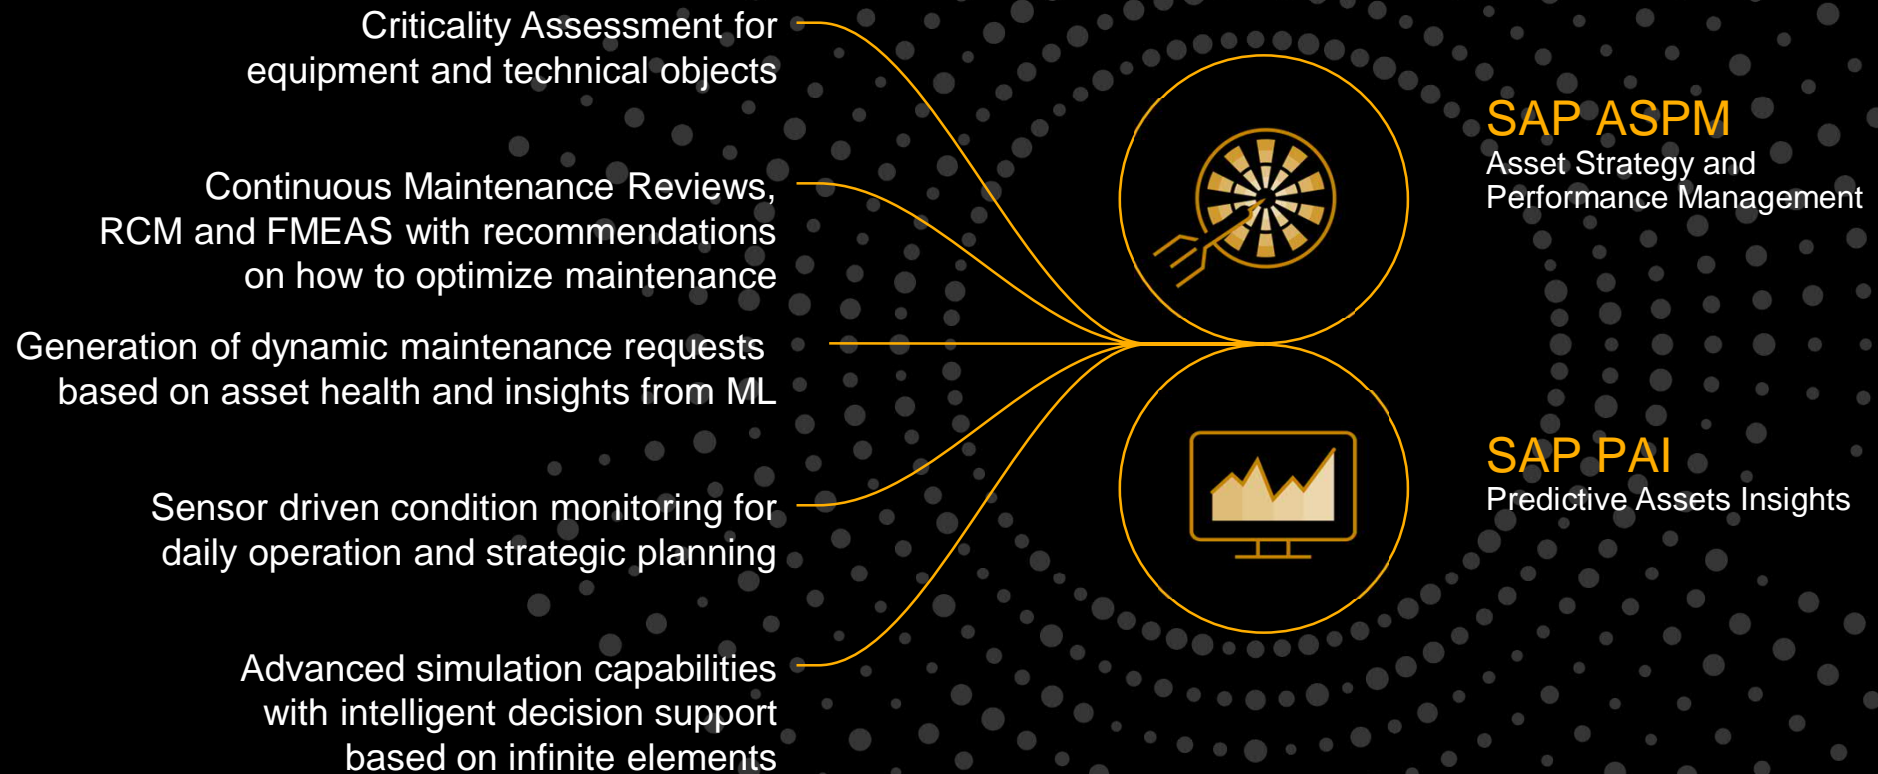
Criticality Assessment for equipment and technical objects

Continuous Maintenance Reviews, RCM and FMEAS with recommendations on how to optimize maintenance

Generation of dynamic maintenance requests based on asset health and insights from ML

Sensor driven condition monitoring for daily operation and strategic planning

Advanced simulation capabilities with intelligent decision support based on infinite elements

SAP ASPM
Asset Strategy and Performance Management

SAP PAI
Predictive Assets Insights